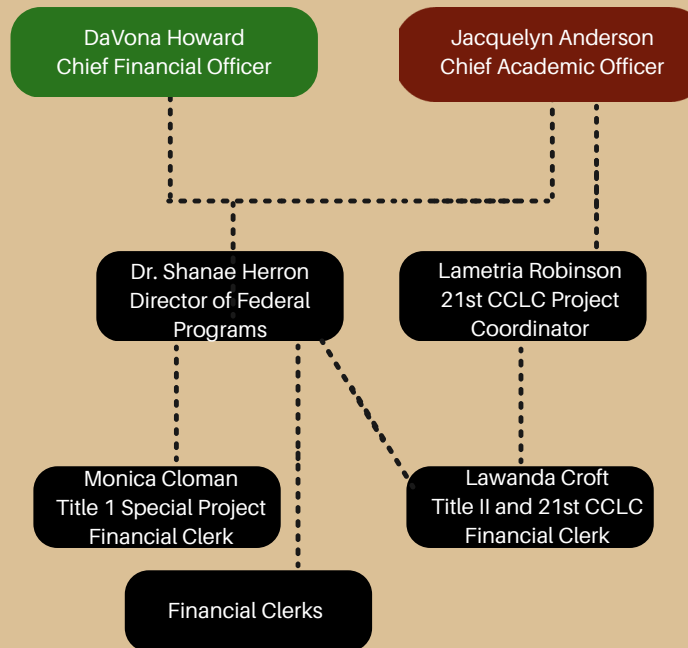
DaVona Howard
Chief Financial Officer

Jacquelyn Anderson
Chief Academic Officer

Dr. Shanae Herron
Director of Federal Programs

Lametria Robinson
21st CCLC Project Coordinator

Monica Cloman
Title 1 Special Project Financial Clerk

Lawanda Croft
Title II and 21st CCLC Financial Clerk

Financial Clerks